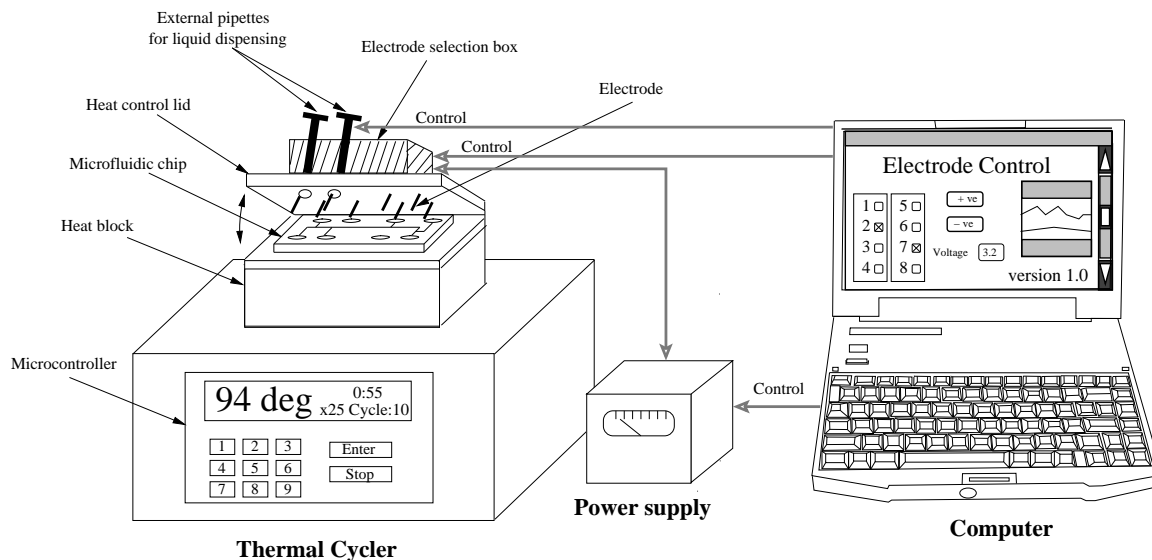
External pipettes for liquid dispensing

Electrode selection box

Heat control lid

Control

Electrode

Control

Microfluidic chip

Heat block

Electrode Control

1 ☐
2 ☒
3 ☐
4 ☐

5 ☐
6 ☐
7 ☒
8 ☐

+ ve

– ve

Voltage 3.2

version 1.0

Microcontroller

94 deg 0:55 x25 Cycle:10

1 2 3
4 5 6
7 8 9

Enter

Stop

Control

Power supply

Computer

Thermal Cycler